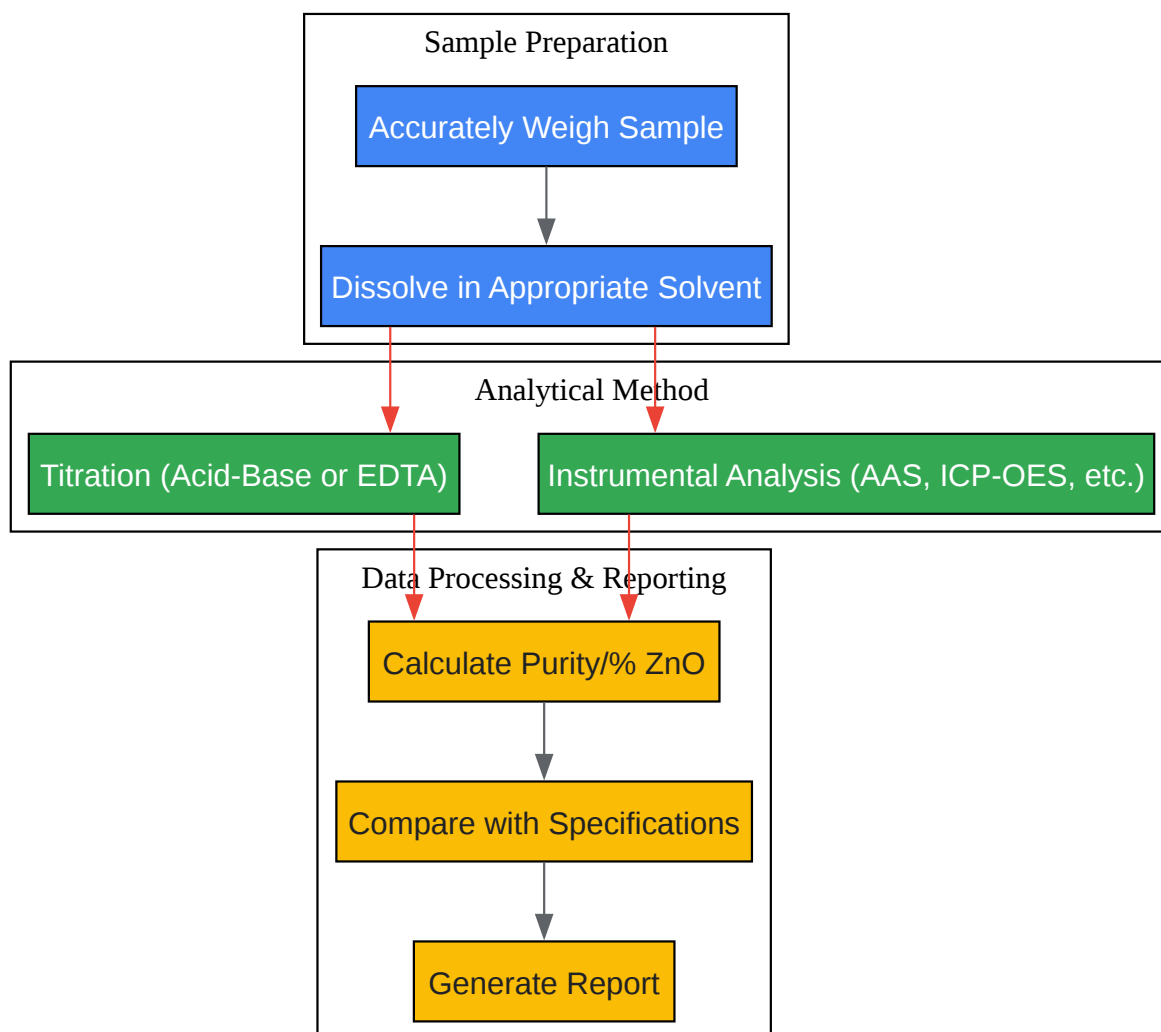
Sample Preparation

Accurately Weigh Sample

Dissolve in Appropriate Solvent

Analytical Method

Titration (Acid-Base or EDTA)

Instrumental Analysis (AAS, ICP-OES, etc.)

Data Processing & Reporting

Calculate Purity/% ZnO

Compare with Specifications

Generate Report